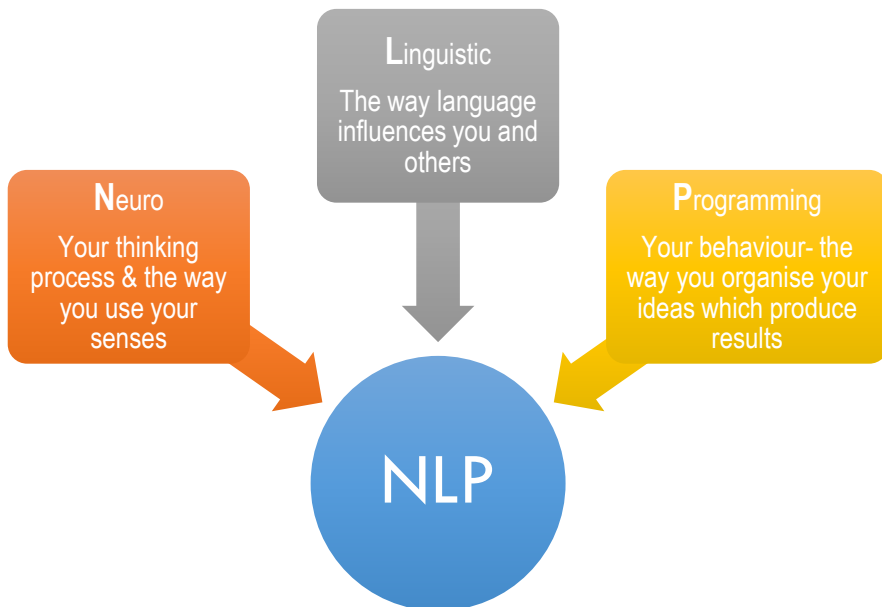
Neuro
Your thinking process & the way you use your senses

Linguistic
The way language influences you and others

Programming
Your behaviour- the way you organise your ideas which produce results

NLP